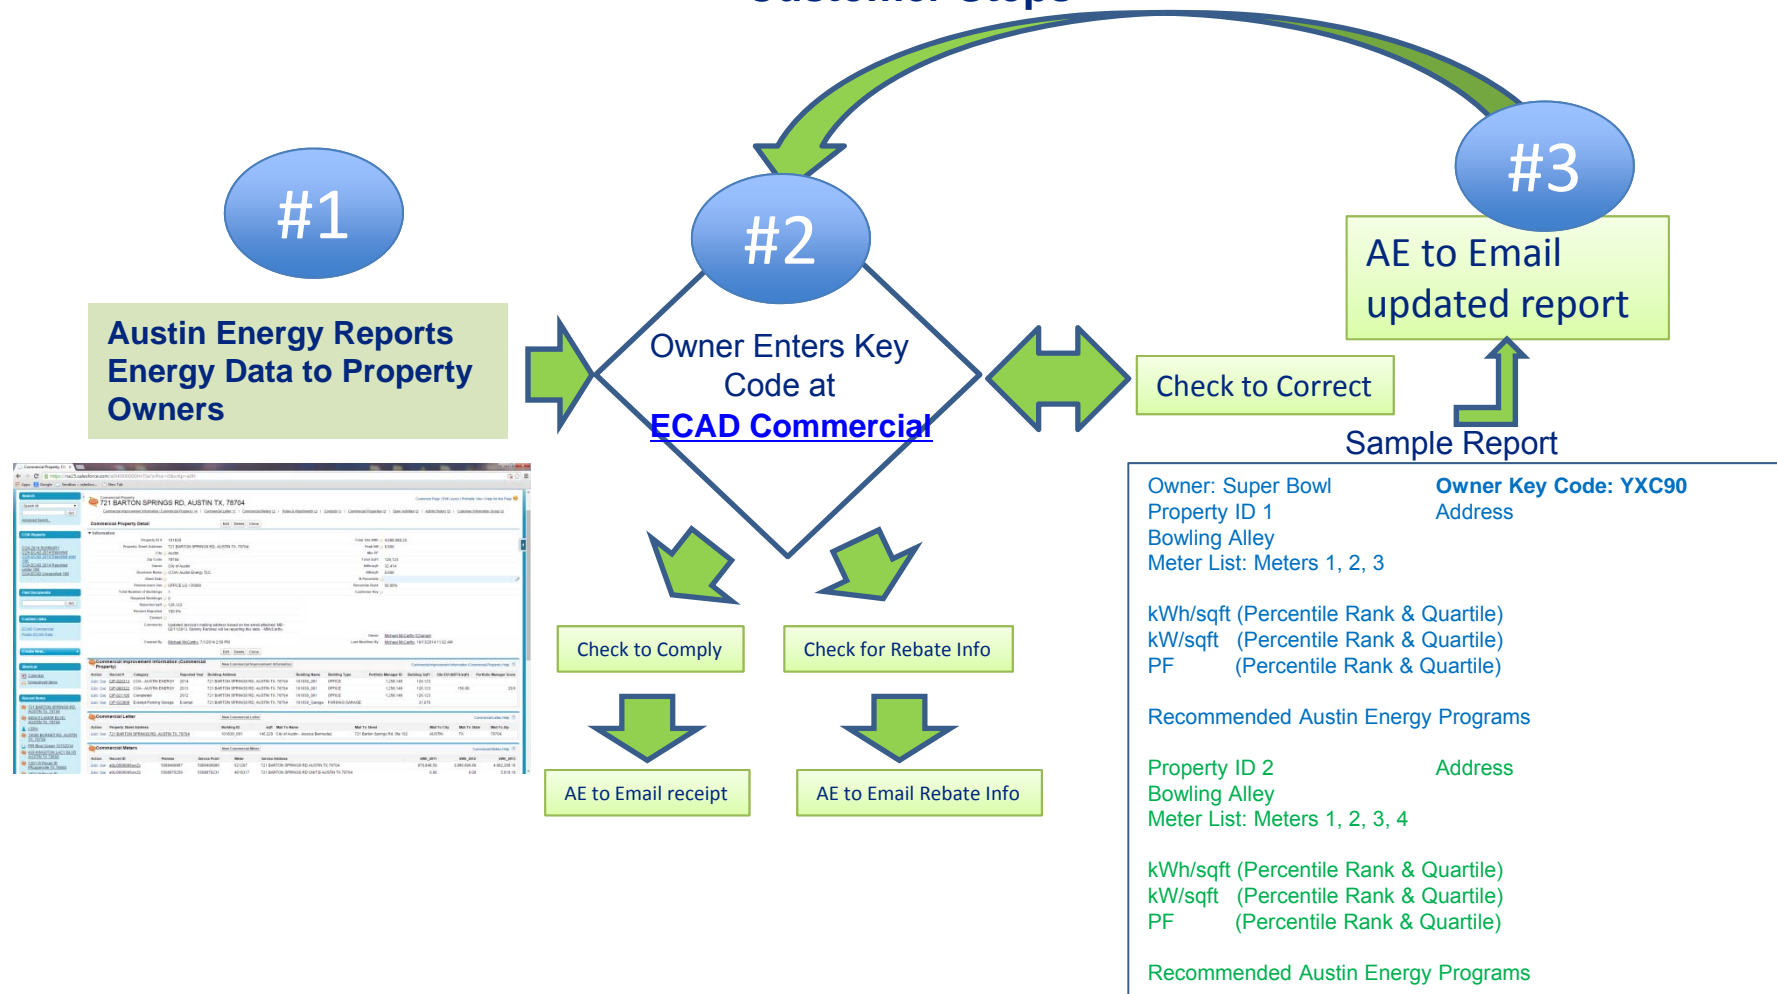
#1

Austin Energy Reports Energy Data to Property Owners

721 BARTON SPRINGS RD, AUSTIN TX, 78704

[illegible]

#2

Owner Enters Key Code at ECAD Commercial

#3

AE to Email updated report

Check to Correct

Sample Report

Check to Comply

Check for Rebate Info

AE to Email receipt

AE to Email Rebate Info

Owner: Super Bowl
Property ID 1
Bowling Alley
Meter List: Meters 1, 2, 3

Owner Key Code: YXC90
Address

kWh/sqft (Percentile Rank & Quartile)
kW/sqft (Percentile Rank & Quartile)
PF (Percentile Rank & Quartile)

Recommended Austin Energy Programs

Property ID 2
Bowling Alley
Meter List: Meters 1, 2, 3, 4

Address

kWh/sqft (Percentile Rank & Quartile)
kW/sqft (Percentile Rank & Quartile)
PF (Percentile Rank & Quartile)

Recommended Austin Energy Programs